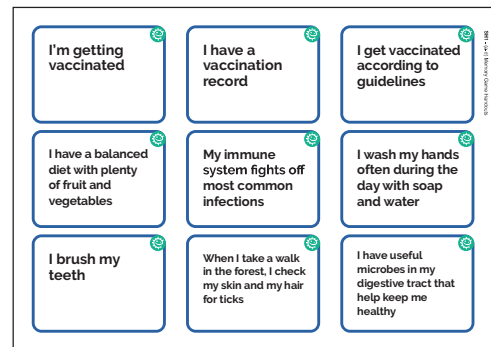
I'm getting vaccinated

I have a vaccination record

I get vaccinated according to guidelines

I have a balanced diet with plenty of fruit and vegetables

My immune system fights off most common infections

I wash my hands often during the day with soap and water

I brush my teeth

When I take a walk in the forest, I check my skin and my hair for ticks

I have useful microbes in my digestive tract that help keep me healthy

SH1 - Jr.1 Memory Game Handouts